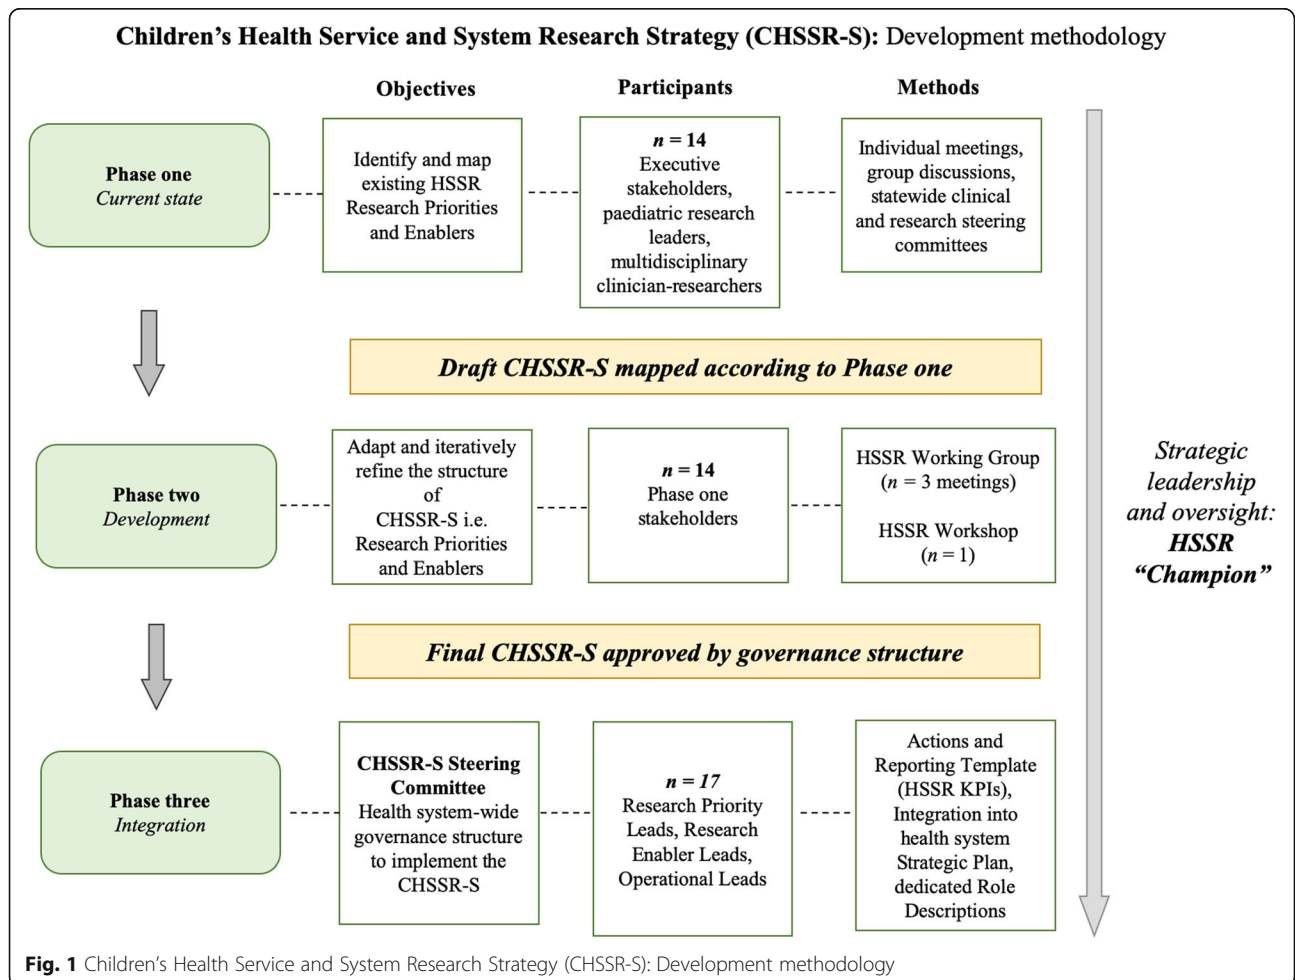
**Children's Health Service and System Research Strategy (CHSSR-S):** Development methodology

Objectives

Participants

Methods

**Phase one**
*Current state*

Identify and map existing HSSR Research Priorities and Enablers

$n = 14$
Executive stakeholders, paediatric research leaders, multidisciplinary clinician-researchers

Individual meetings, group discussions, statewide clinical and research steering committees

*Draft CHSSR-S mapped according to Phase one*

**Phase two**
*Development*

Adapt and iteratively refine the structure of CHSSR-S i.e. Research Priorities and Enablers

$n = 14$
Phase one stakeholders

HSSR Working Group ($n = 3$ meetings)

HSSR Workshop ($n = 1$)

*Final CHSSR-S approved by governance structure*

**Phase three**
*Integration*

**CHSSR-S Steering Committee**
Health system-wide governance structure to implement the CHSSR-S

$n = 17$
Research Priority Leads, Research Enabler Leads, Operational Leads

Actions and Reporting Template (HSSR KPIs), Integration into health system Strategic Plan, dedicated Role Descriptions

*Strategic leadership and oversight:* ***HSSR "Champion"***

**Fig. 1** Children's Health Service and System Research Strategy (CHSSR-S): Development methodology